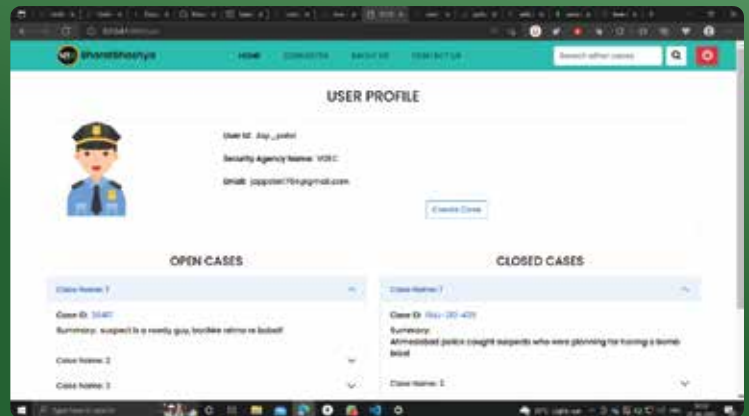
BharatBhashya

HOME

Search other cases

USER PROFILE

User Id: Jay_patel

Security Agency Name: VSEC

Email: jaypatel...@gmail.com

Create Case

OPEN CASES

Case Name: 1

Case ID: 20461

Summary: suspect is a rowdy guy, bodilee retma re bobst!

Case Name: 2

Case Name: 3

CLOSED CASES

Case Name: 1

Case ID: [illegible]

Summary: Ahmedabad police caught suspects who were planning for having a bomb blast

Case Name: 2